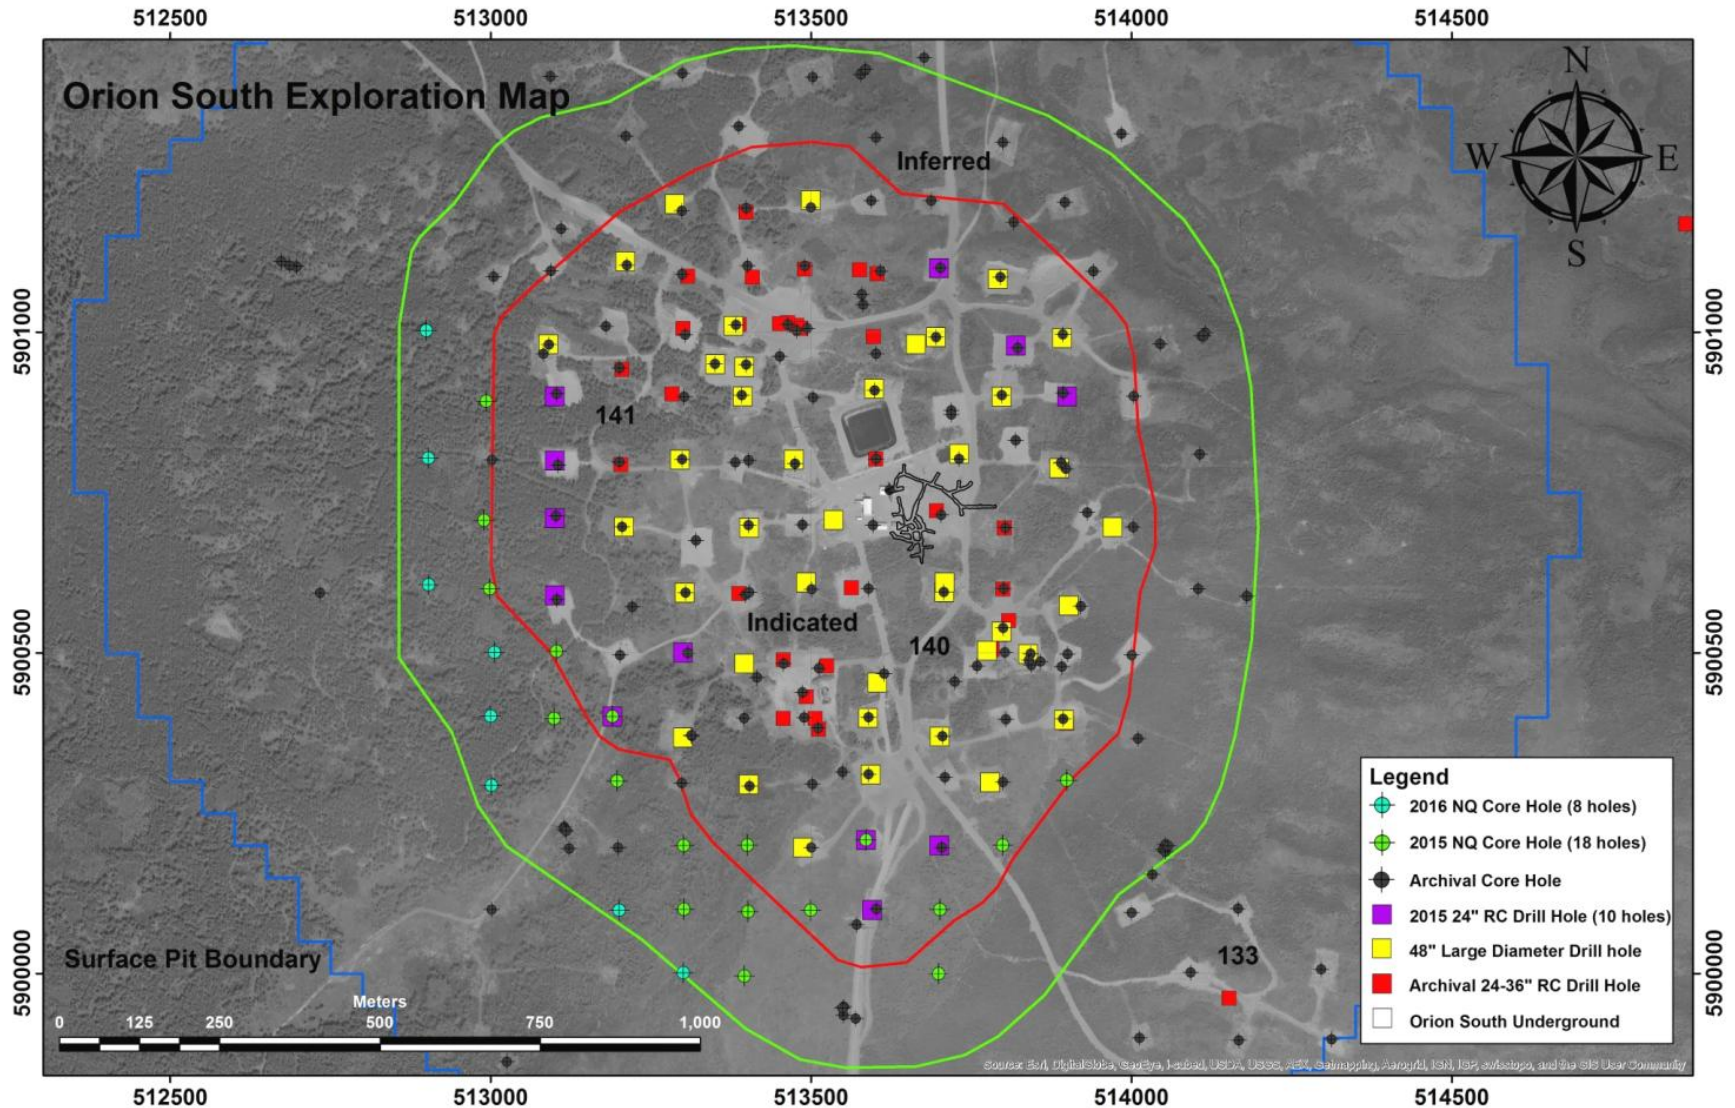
512500 513000 513500 514000 514500

Orion South Exploration Map

N
W E
S

Inferred

5901000

5901000

141

Indicated

140

5900500

5900500

133

5900000

5900000

Surface Pit Boundary

Meters
0 125 250 500 750 1,000

Legend
2016 NQ Core Hole (8 holes)
2015 NQ Core Hole (18 holes)
Archival Core Hole
2015 24" RC Drill Hole (10 holes)
48" Large Diameter Drill hole
Archival 24-36" RC Drill Hole
Orion South Underground

Source: Esri, DigitalGlobe, GeoEye, i-cubed, USDA, USGS, AEX, Getmapping, Aerogrid, IGN, IGP, swisstopo, and the GIS User Community

512500 513000 513500 514000 514500